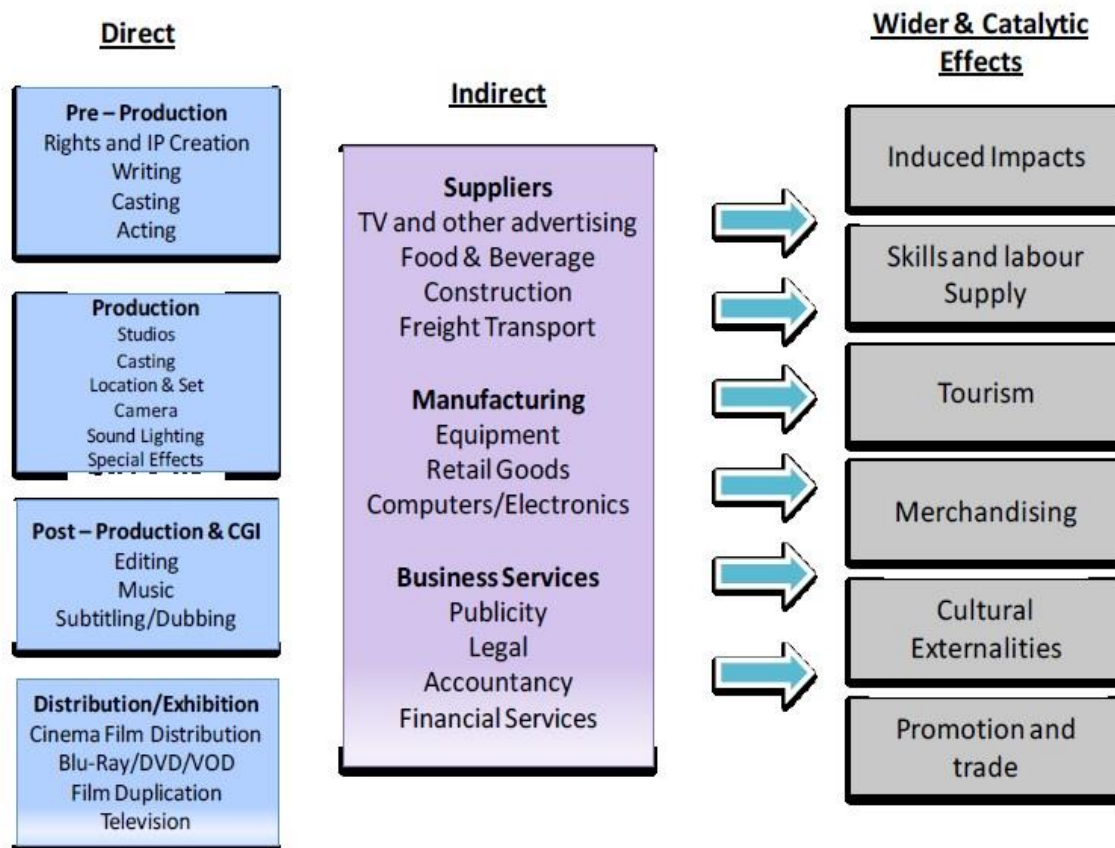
Direct

Pre – Production
Rights and IP Creation
Writing
Casting
Acting

Production
Studios
Casting
Location & Set
Camera
Sound Lighting
Special Effects

Post – Production & CGI
Editing
Music
Subtitling/Dubbing

Distribution/Exhibition
Cinema Film Distribution
Blu-Ray/DVD/VOD
Film Duplication
Television

Indirect

Suppliers
TV and other advertising
Food & Beverage
Construction
Freight Transport

Manufacturing
Equipment
Retail Goods
Computers/Electronics

Business Services
Publicity
Legal
Accountancy
Financial Services

Wider & Catalytic Effects

Induced Impacts

Skills and labour Supply

Tourism

Merchandising

Cultural Externalities

Promotion and trade